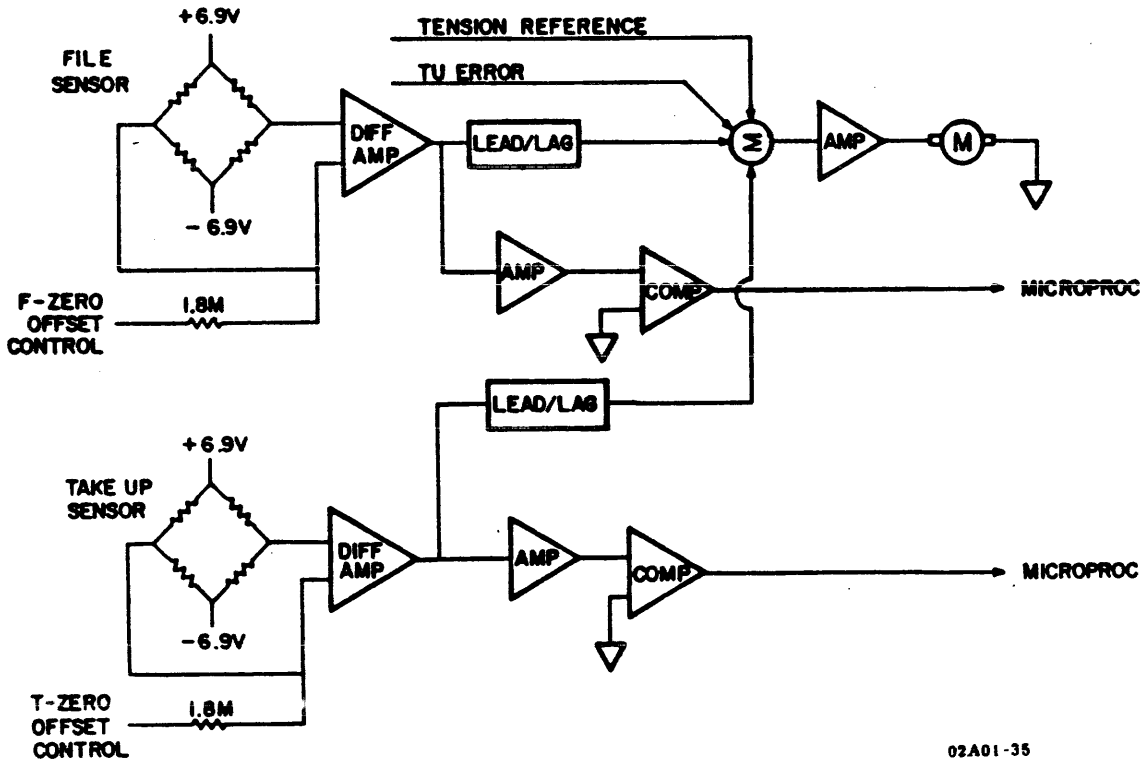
+6.9V

FILE SENSOR

-6.9V

TENSION REFERENCE

TU ERROR

DIFF AMP

LEAD/LAG

$\Sigma$

AMP

M

AMP

COMP

MICROPROC

F-ZERO OFFSET CONTROL

1.8M

LEAD/LAG

+6.9V

TAKE UP SENSOR

-6.9V

DIFF AMP

AMP

COMP

MICROPROC

T-ZERO OFFSET CONTROL

1.8M

02A01-35